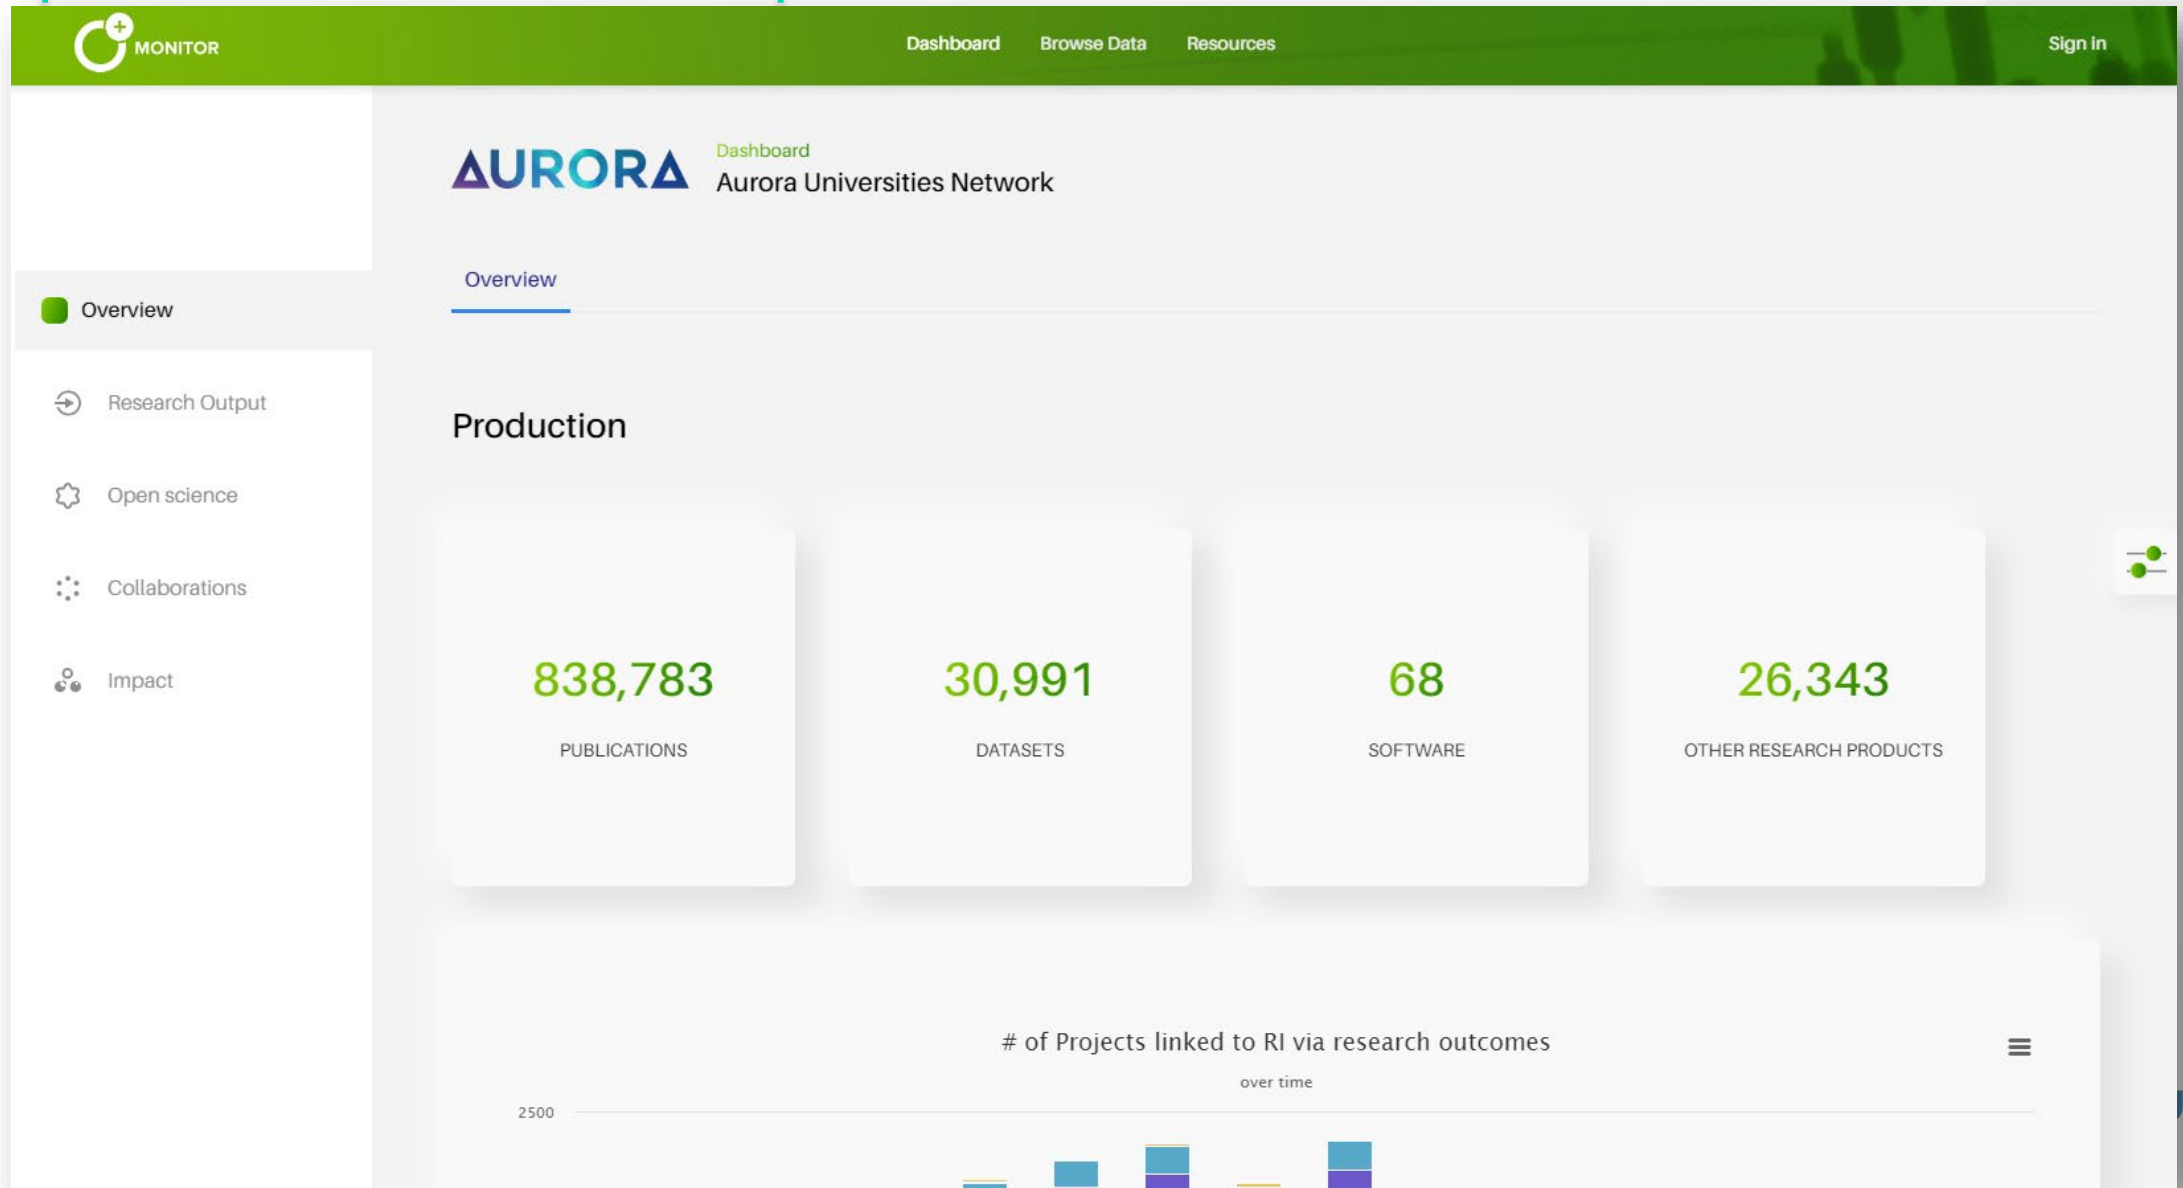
MONITOR

Dashboard Browse Data Resources

Sign in

AURORA

Dashboard
Aurora Universities Network

Overview

Overview

Research Output

Open science

Collaborations

Impact

Production

838,783
PUBLICATIONS

30,991
DATASETS

68
SOFTWARE

26,343
OTHER RESEARCH PRODUCTS

# of Projects linked to RI via research outcomes
over time

2500